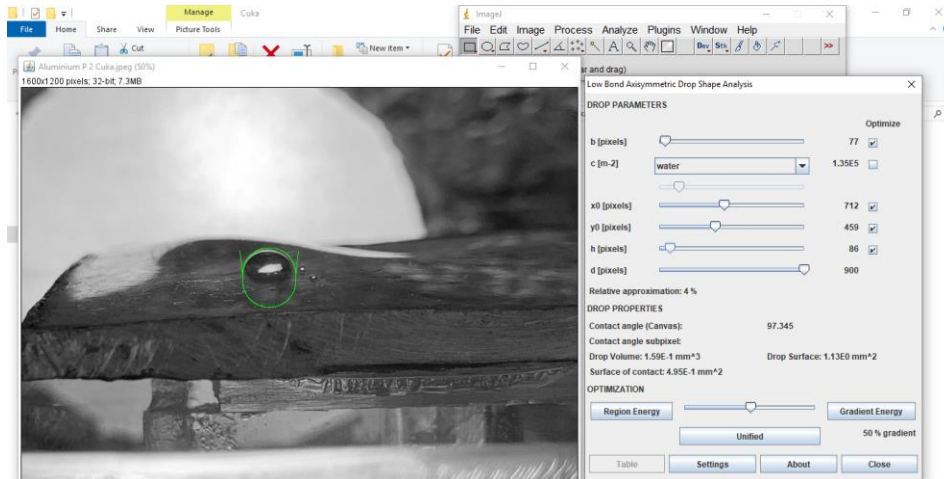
Manage Cuka
File Home Share View Picture Tools
Cut
New item
Aluminium P 2 Cuka.jpeg (50%)
1600x1200 pixels; 32-bit; 7.3MB
ImageJ
File Edit Image Process Analyze Plugins Window Help
Dev Stk
>>
ar and drag)
Low Bond Axisymmetric Drop Shape Analysis
DROP PARAMETERS
Optimize
b [pixels] 77
c [m-2] water 1.35E5
x0 [pixels] 712
y0 [pixels] 459
h [pixels] 86
d [pixels] 900
Relative approximation: 4 %
DROP PROPERTIES
Contact angle (Canvas): 97.345
Contact angle subpixel:
Drop Volume: 1.59E-1 mm^3
Drop Surface: 1.13E0 mm^2
Surface of contact: 4.95E-1 mm^2
OPTIMIZATION
Region Energy
Gradient Energy
Unified
50 % gradient
Table
Settings
About
Close